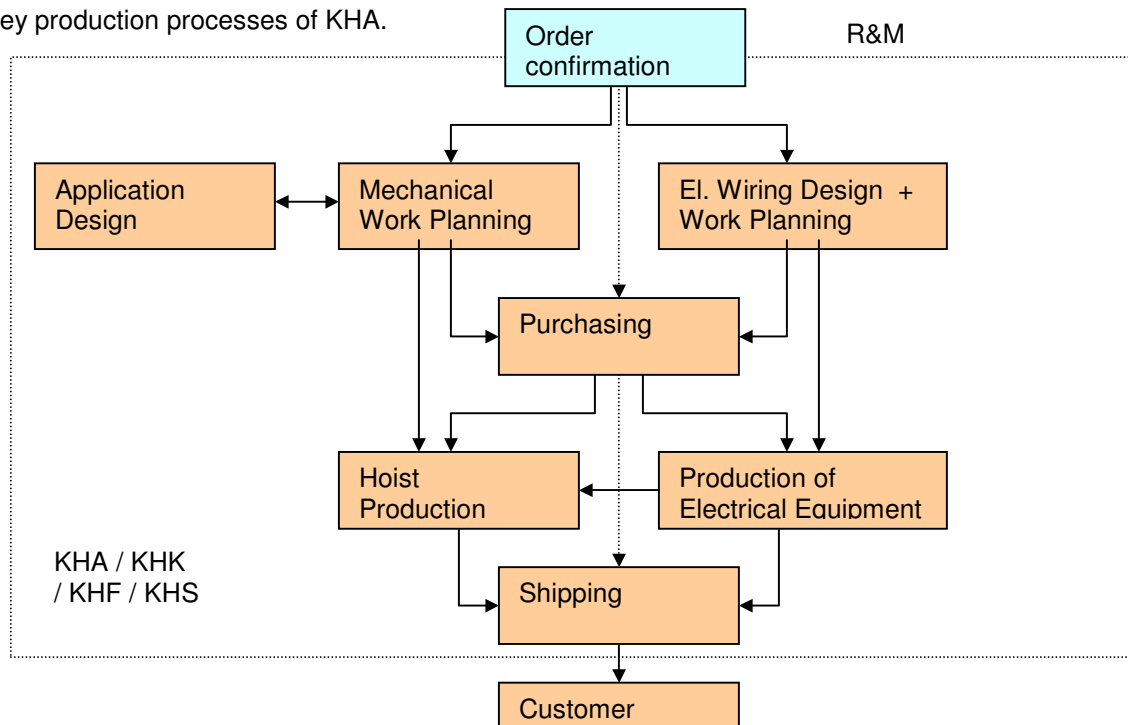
ey production processes of KHA.

Order confirmation

R&M

Application Design

Mechanical Work Planning

El. Wiring Design + Work Planning

Purchasing

Hoist Production

Production of Electrical Equipment

KHA / KHK / KHF / KHS

Shipping

Customer